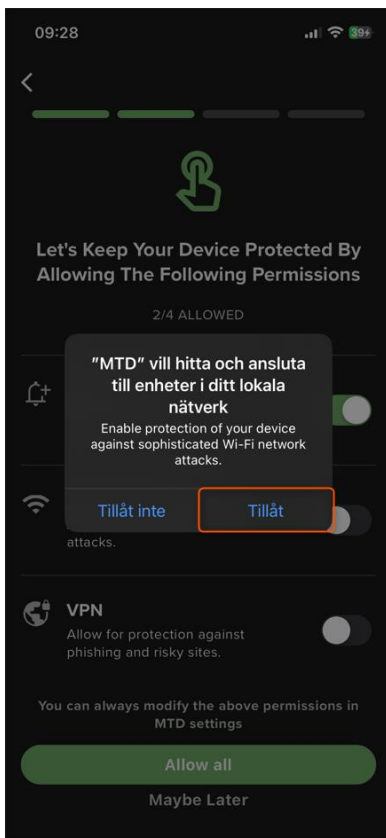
09:28

39

<

Let's Keep Your Device Protected By Allowing The Following Permissions

2/4 ALLOWED

"MTD" vill hitta och ansluta till enheter i ditt lokala nätverk

Enable protection of your device against sophisticated Wi-Fi network attacks.

Tillåt inte

Tillåt

attacks.

VPN

Allow for protection against phishing and risky sites.

You can always modify the above permissions in MTD settings

Allow all

Maybe Later